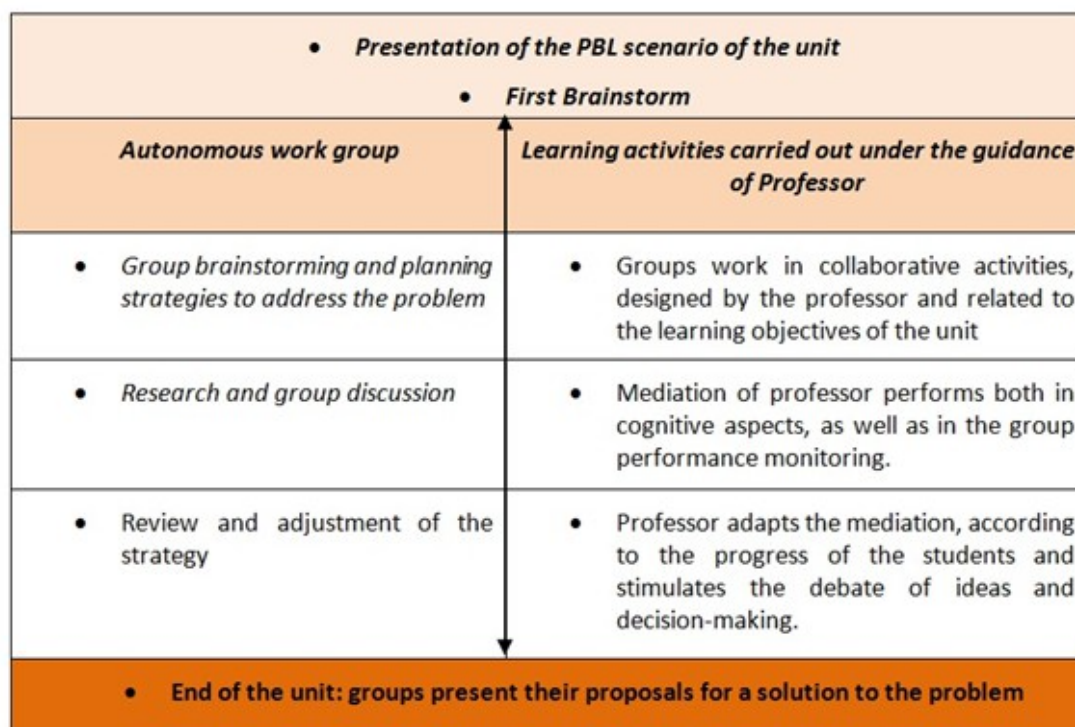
• Presentation of the PBL scenario of the unit

• First Brainstorm

| Autonomous work group | Learning activities carried out under the guidance of Professor |
|---|---|
| • Group brainstorming and planning strategies to address the problem | • Groups work in collaborative activities, designed by the professor and related to the learning objectives of the unit |
| • Research and group discussion | • Mediation of professor performs both in cognitive aspects, as well as in the group performance monitoring. |
| • Review and adjustment of the strategy | • Professor adapts the mediation, according to the progress of the students and stimulates the debate of ideas and decision-making. |

• End of the unit: groups present their proposals for a solution to the problem